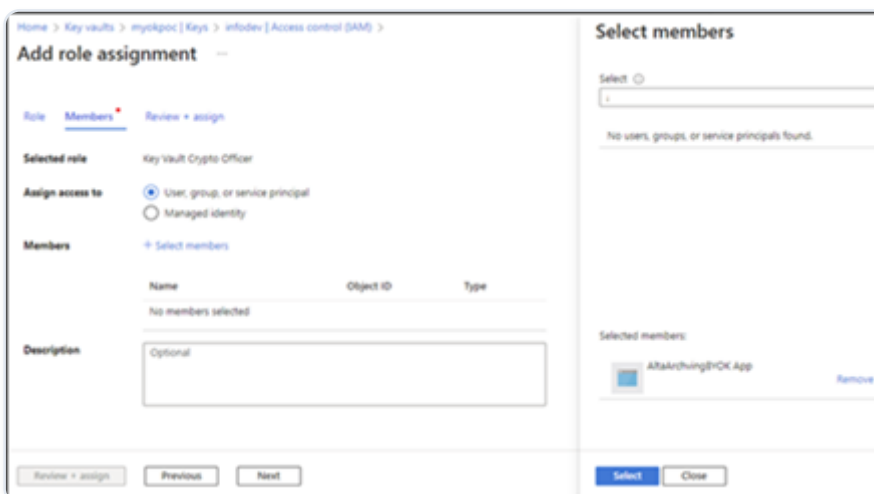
Home > Key vaults > myokpoc | Keys > infodev | Access control (IAM) >

Add role assignment ···

Role Members* Review + assign

Selected role Key Vault Crypto Officer

Assign access to User, group, or service principal
Managed identity

Members + Select members

| Name | Object ID | Type |
|---|---|---|
| No members selected | | |

Description Optional

Review + assign Previous Next

Select members

Select ⓘ

No users, groups, or service principals found.

Selected members:

AltaArchivingBYOK App Remove

Select Close